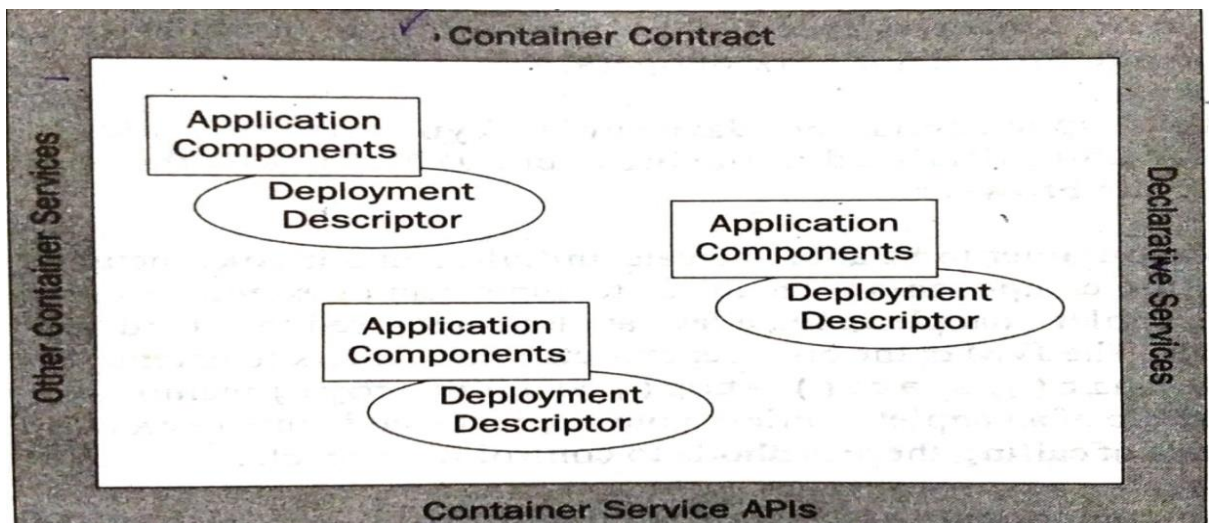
Container Contract

Other Container Services

Application Components

Deployment Descriptor

Application Components

Deployment Descriptor

Application Components

Deployment Descriptor

Declarative Services

Container Service APIs